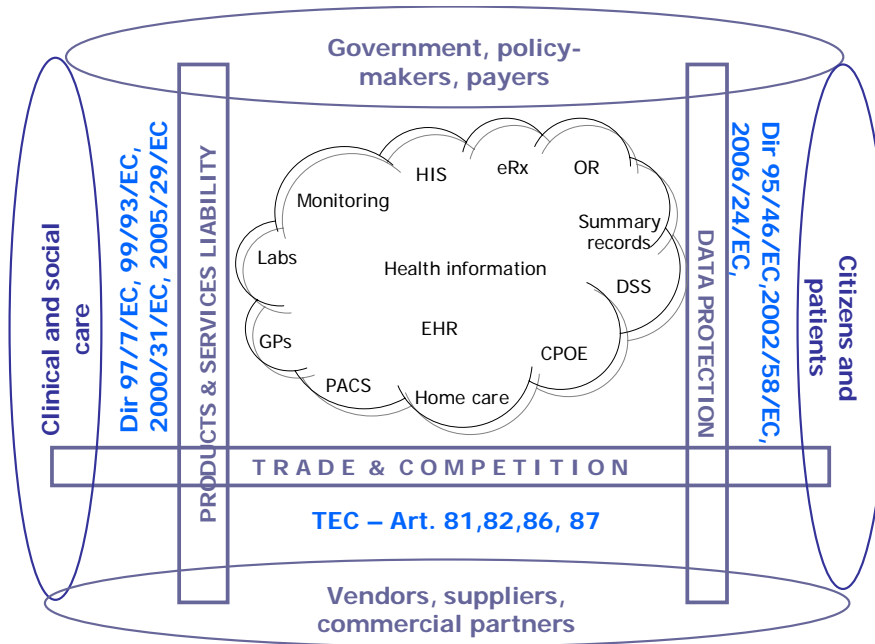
Government, policy-makers, payers

Clinical and social care

Dir 97/7/EC, 99/93/EC, 2000/31/EC, 2005/29/EC

PRODUCTS & SERVICES LIABILITY

Monitoring

HIS

eRx

OR

Summary records

Labs

Health information

DSS

GPs

EHR

CPOE

PACS

Home care

DATA PROTECTION

Dir 95/46/EC,2002/58/EC, 2006/24/EC,

Citizens and patients

TRADE & COMPETITION

TEC – Art. 81,82,86, 87

Vendors, suppliers, commercial partners